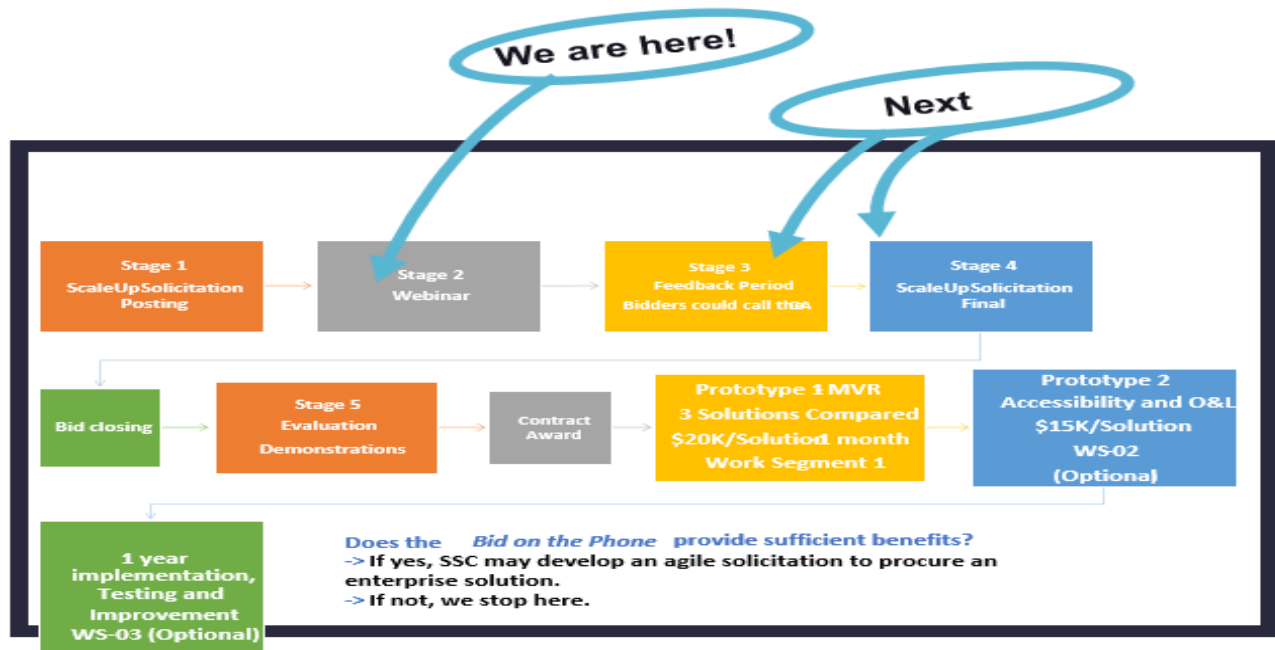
We are here!

Next

Stage 1
ScaleUpSolicitation
Posting

Stage 2
Webinar

Stage 3
Feedback Period
Bidders could call the CA

Stage 4
ScaleUpSolicitation
Final

Bid closing

Stage 5
Evaluation
Demonstrations

Contract
Award

Prototype 1 MVR
3 Solutions Compared
$20K/Solution 1 month
Work Segment 1

Prototype 2
Accessibility and O&L
$15K/Solution
WS-02
(Optional)

1 year
implementation,
Testing and
Improvement
WS-03 (Optional)

Does the Bid on the Phone provide sufficient benefits?
-> If yes, SSC may develop an agile solicitation to procure an enterprise solution.
-> If not, we stop here.